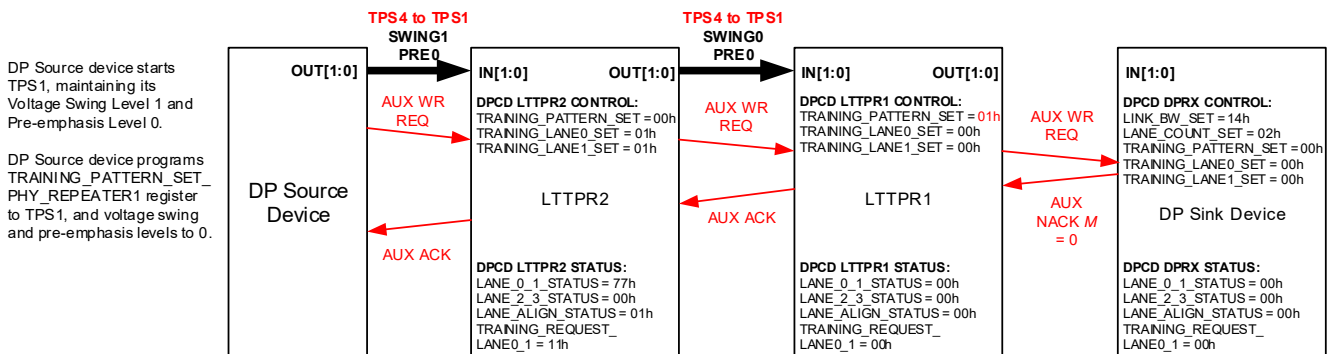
DP Source device starts TPS1, maintaining its Voltage Swing Level 1 and Pre-emphasis Level 0.

DP Source device programs TRAINING_PATTERN_SET_ PHY_REPEATER1 register to TPS1, and voltage swing and pre-emphasis levels to 0.

TPS4 to TPS1
SWING1
PRE0

OUT[1:0]

AUX WR REQ

DP Source Device

AUX ACK

IN[1:0]
OUT[1:0]

DPCD LTTPR2 CONTROL:
TRAINING_PATTERN_SET = 00h
TRAINING_LANE0_SET = 01h
TRAINING_LANE1_SET = 01h

LTTPR2

DPCD LTTPR2 STATUS:
LANE_0_1_STATUS = 77h
LANE_2_3_STATUS = 00h
LANE_ALIGN_STATUS = 01h
TRAINING_REQUEST_
LANE0_1 = 11h

TPS4 to TPS1
SWING0
PRE0

AUX WR REQ

AUX ACK

IN[1:0]
OUT[1:0]

DPCD LTTPR1 CONTROL:
TRAINING_PATTERN_SET = 01h
TRAINING_LANE0_SET = 00h
TRAINING_LANE1_SET = 00h

LTTPR1

DPCD LTTPR1 STATUS:
LANE_0_1_STATUS = 00h
LANE_2_3_STATUS = 00h
LANE_ALIGN_STATUS = 00h
TRAINING_REQUEST_
LANE0_1 = 00h

AUX WR REQ

AUX NACK $M$ = 0

IN[1:0]

DPCD DPRX CONTROL:
LINK_BW_SET = 14h
LANE_COUNT_SET = 02h
TRAINING_PATTERN_SET = 00h
TRAINING_LANE0_SET = 00h
TRAINING_LANE1_SET = 00h

DP Sink Device

DPCD DPRX STATUS:
LANE_0_1_STATUS = 00h
LANE_2_3_STATUS = 00h
LANE_ALIGN_STATUS = 00h
TRAINING_REQUEST_
LANE0_1 = 00h